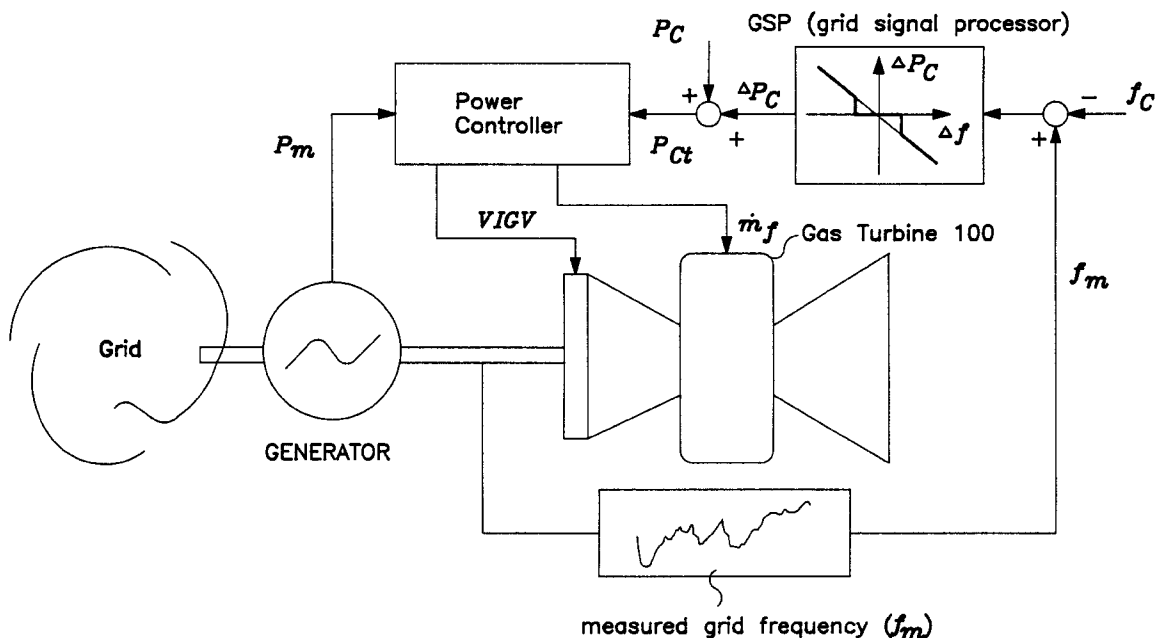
GSP (grid signal processor)

$P_C$

$\Delta P_C$

Power Controller

+

$\Delta P_C$

−

$f_C$

$P_m$

$P_{Ct}$

+

$\Delta f$

+

$VIGV$

$\dot{m}_f$

Gas Turbine 100

$f_m$

Grid

GENERATOR

measured grid frequency ($f_m$)